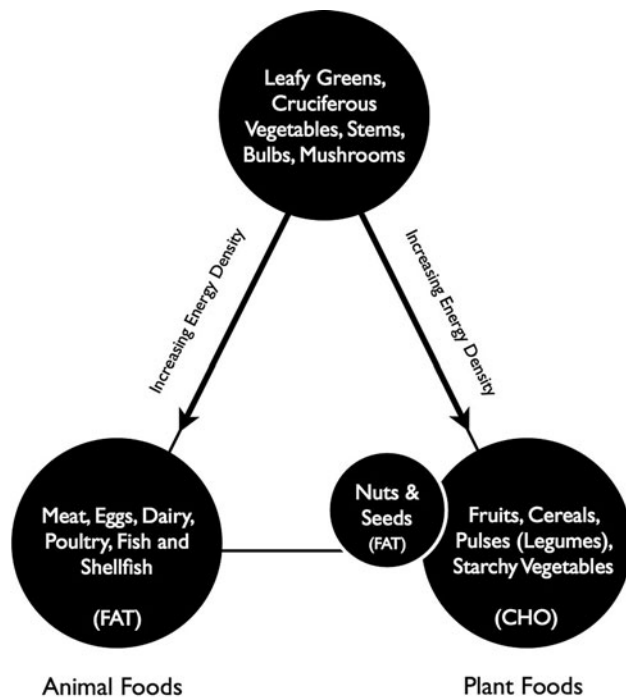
Leafy Greens, Cruciferous Vegetables, Stems, Bulbs, Mushrooms

Increasing Energy Density

Increasing Energy Density

Meat, Eggs, Dairy, Poultry, Fish and Shellfish

(FAT)

Nuts & Seeds

(FAT)

Fruits, Cereals, Pulses (Legumes), Starchy Vegetables

(CHO)

Animal Foods

Plant Foods